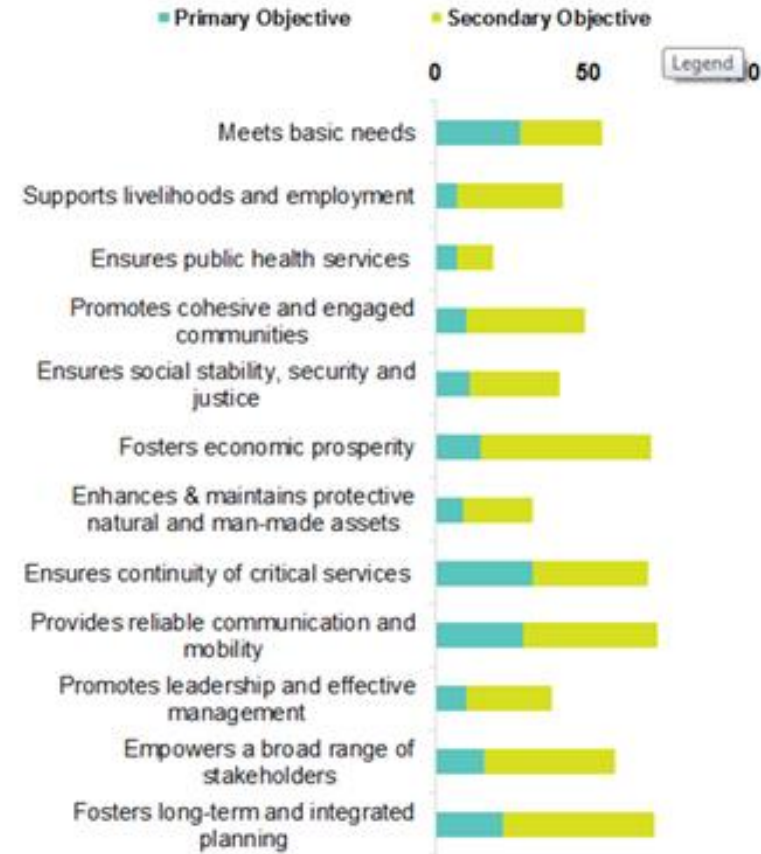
Primary Objective   Secondary Objective

0   50   Legend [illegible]0

Meets basic needs

Supports livelihoods and employment

Ensures public health services

Promotes cohesive and engaged communities

Ensures social stability, security and justice

Fosters economic prosperity

Enhances & maintains protective natural and man-made assets

Ensures continuity of critical services

Provides reliable communication and mobility

Promotes leadership and effective management

Empowers a broad range of stakeholders

Fosters long-term and integrated planning